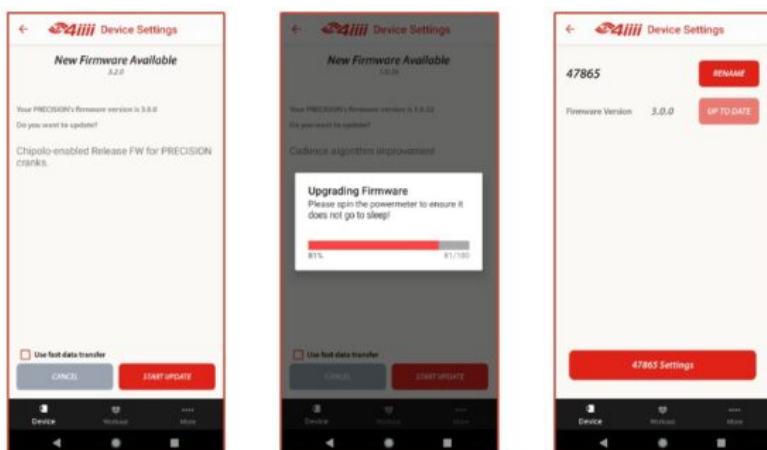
← 4iiii Device Settings

New Firmware Available
3.2.0

Your PRECISION's firmware version is 3.0.0

Do you want to update?

Chipolo-enabled Release FW for PRECISION cranks.

Use fast data transfer

CANCEL

START UPDATE

Device Workout More

← 4iiii Device Settings

New Firmware Available
3.0.0

Your PRECISION's firmware version is 3.0.12

Do you want to update?

Cadence algorithm improvement

Upgrading Firmware

Please spin the powermeter to ensure it does not go to sleep!

81%

81/100

Use fast data transfer

CANCEL

START UPDATE

Device Workout More

← 4iiii Device Settings

47865

RENAME

Firmware Version 3.0.0

UP TO DATE

47865 Settings

Device Workout More